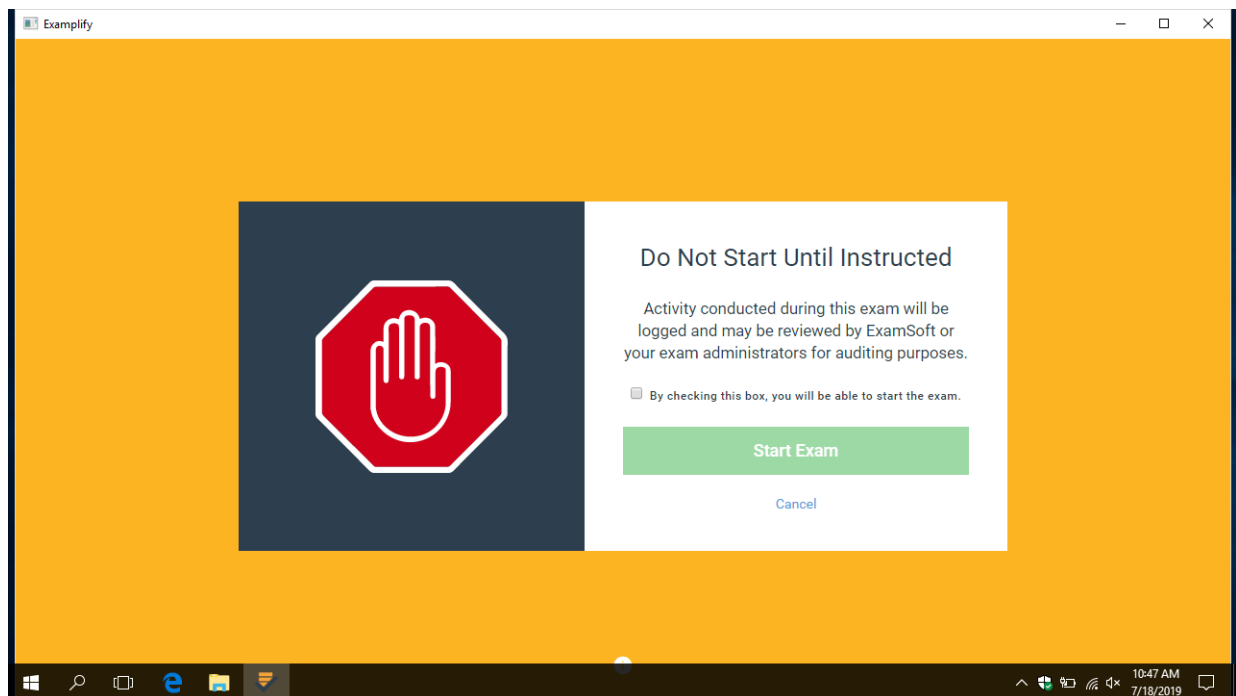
Examplify

Do Not Start Until Instructed

Activity conducted during this exam will be logged and may be reviewed by ExamSoft or your exam administrators for auditing purposes.

By checking this box, you will be able to start the exam.

Start Exam

Cancel

10:47 AM
7/18/2019